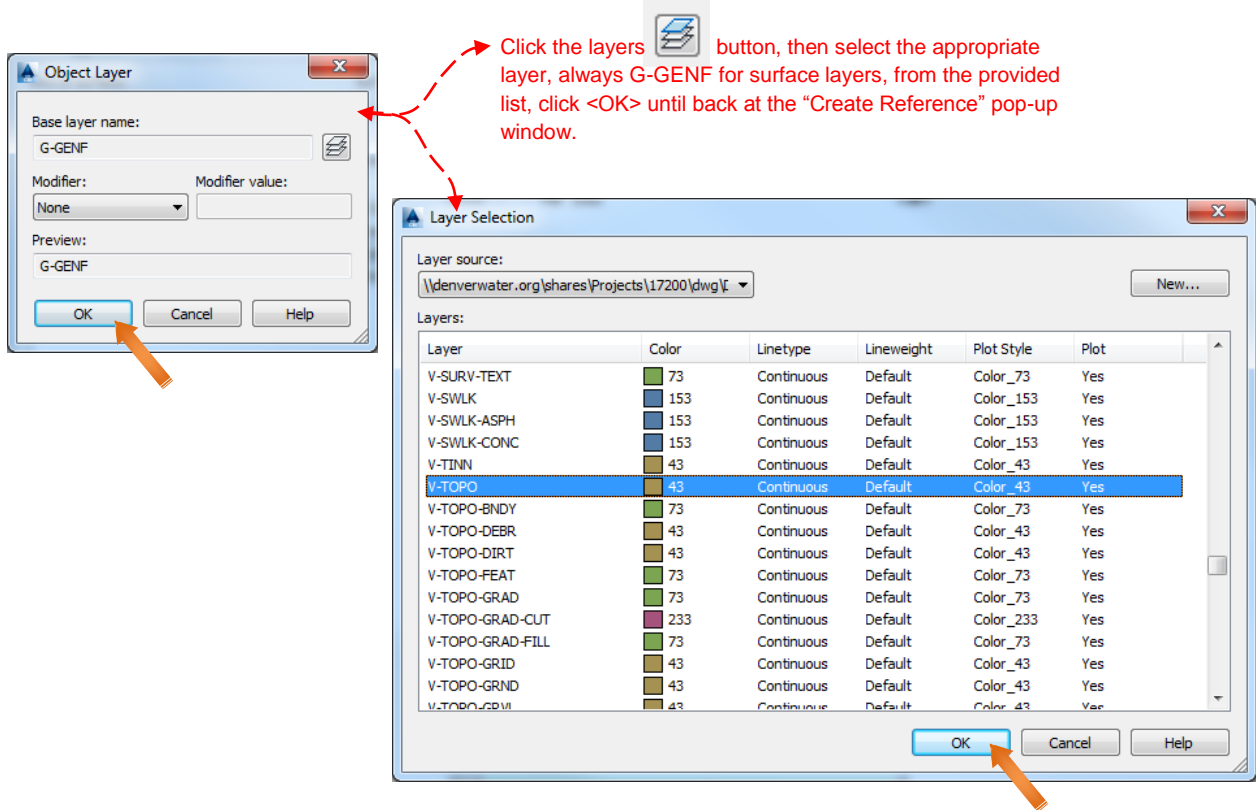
Object Layer

Base layer name:

G-GENF

Modifier:

None

Modifier value:

Preview:

G-GENF

OK

Cancel

Help

Click the layers button, then select the appropriate layer, always G-GENF for surface layers, from the provided list, click <OK> until back at the “Create Reference” pop-up window.

Layer Selection

Layer source:

\\denverwater.org\shares\Projects\17200\dwg\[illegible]

New...

Layers:

| Layer | Color | Linetype | Lineweight | Plot Style | Plot |
|---|---|---|---|---|---|
| V-SURV-TEXT | 73 | Continuous | Default | Color_73 | Yes |
| V-SWLK | 153 | Continuous | Default | Color_153 | Yes |
| V-SWLK-ASPH | 153 | Continuous | Default | Color_153 | Yes |
| V-SWLK-CONC | 153 | Continuous | Default | Color_153 | Yes |
| V-TINN | 43 | Continuous | Default | Color_43 | Yes |
| V-TOPO | 43 | Continuous | Default | Color_43 | Yes |
| V-TOPO-BNDY | 73 | Continuous | Default | Color_73 | Yes |
| V-TOPO-DEBR | 43 | Continuous | Default | Color_43 | Yes |
| V-TOPO-DIRT | 43 | Continuous | Default | Color_43 | Yes |
| V-TOPO-FEAT | 73 | Continuous | Default | Color_73 | Yes |
| V-TOPO-GRAD | 73 | Continuous | Default | Color_73 | Yes |
| V-TOPO-GRAD-CUT | 233 | Continuous | Default | Color_233 | Yes |
| V-TOPO-GRAD-FILL | 73 | Continuous | Default | Color_73 | Yes |
| V-TOPO-GRID | 43 | Continuous | Default | Color_43 | Yes |
| V-TOPO-GRND | 43 | Continuous | Default | Color_43 | Yes |
| V-TOPO-GRVL | 43 | Continuous | Default | Color_43 | Yes |

OK

Cancel

Help